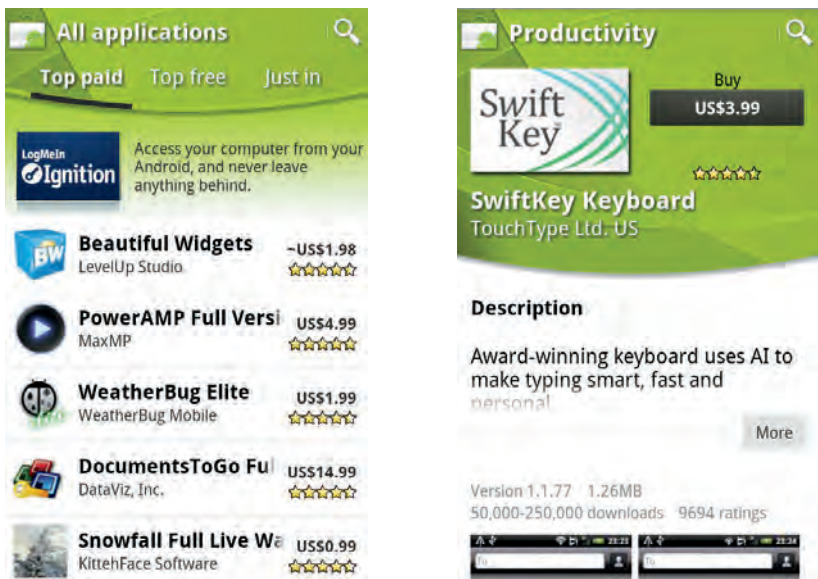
All applications

Top paid Top free Just in

LogMeIn Ignition

Access your computer from your Android, and never leave anything behind.

BW

Beautiful Widgets
LevelUp Studio
~US$1.98

PowerAMP Full Versi
MaxMP
US$4.99

WeatherBug Elite
WeatherBug Mobile
US$1.99

DocumentsToGo Ful
DataViz, Inc.
US$14.99

Snowfall Full Live Wa
KittehFace Software
US$0.99

Productivity

Swift Key

Buy
US$3.99

SwiftKey Keyboard
TouchType Ltd. US

Description

Award-winning keyboard uses AI to make typing smart, fast and personal

More

Version 1.1.77 1.26MB
50,000-250,000 downloads 9694 ratings

23:23

23:24